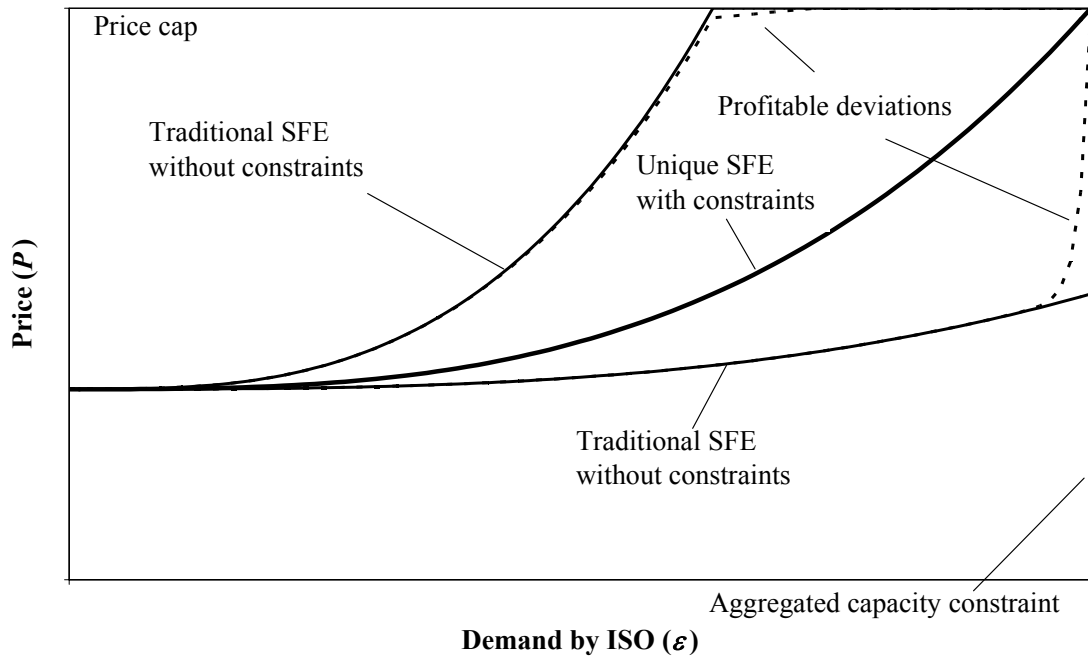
Price cap

Profitable deviations

Traditional SFE without constraints

Unique SFE with constraints

Price ($P$)

Traditional SFE without constraints

Aggregated capacity constraint

Demand by ISO ($\varepsilon$)